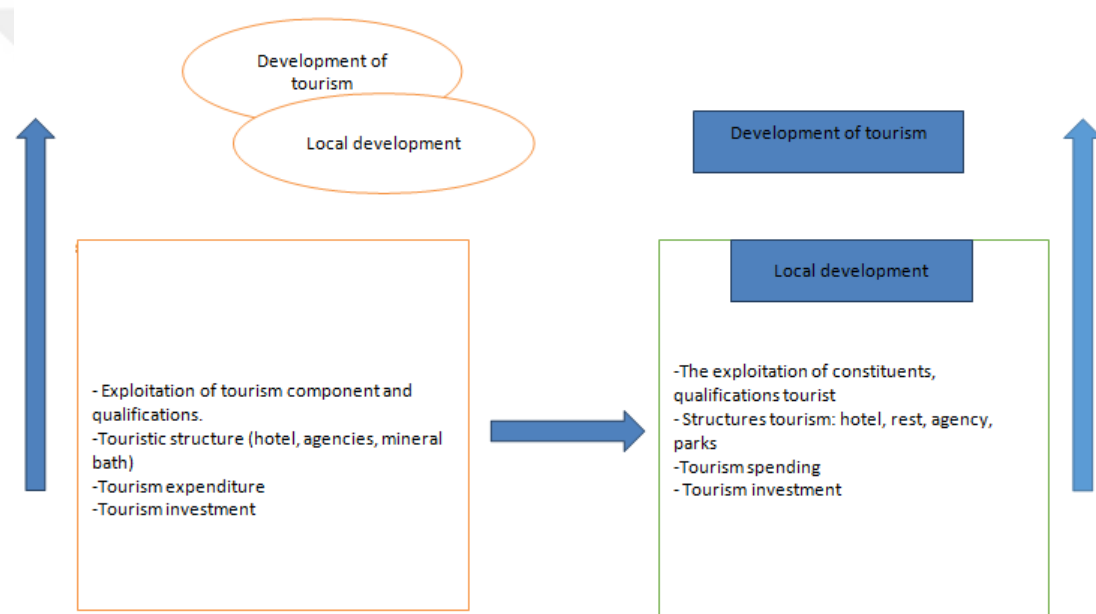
Development of tourism

Local development

- Exploitation of tourism component and qualifications.
-Touristic structure (hotel, agencies, mineral bath)
-Tourism expenditure
-Tourism investment

Development of tourism

Local development

-The exploitation of constituents, qualifications tourist
- Structures tourism: hotel, rest, agency, parks
-Tourism spending
- Tourism investment